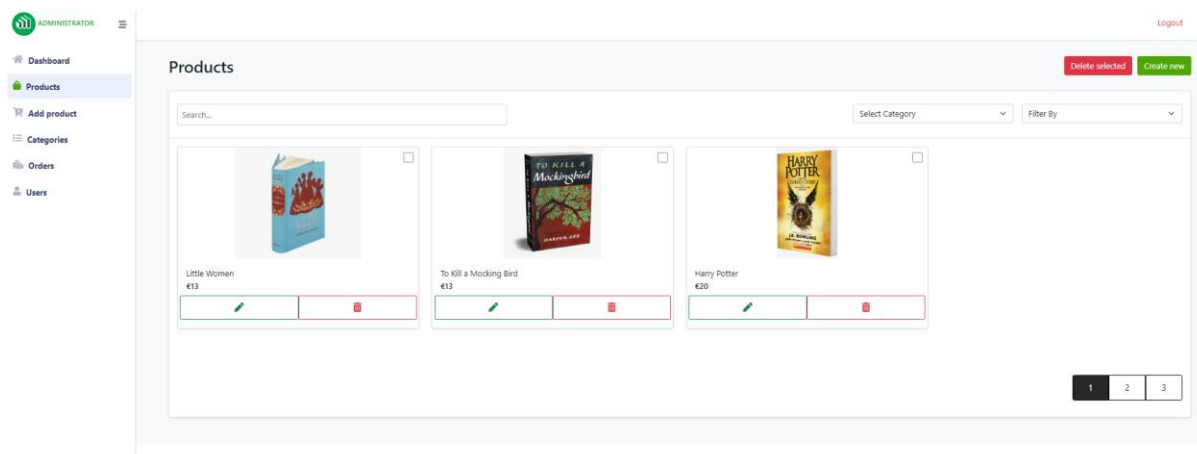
ADMINISTRATOR

Logout

Dashboard
Products
Add product
Categories
Orders
Users

Products

Delete selected
Create new

Search...

Select Category
Filter By

TO KILL A Mockingbird HARPER LEE

HARRY POTTER J.K. ROWLING

Little Women
€13

To Kill a Mocking Bird
€13

Harry Potter
€20

1
2
3